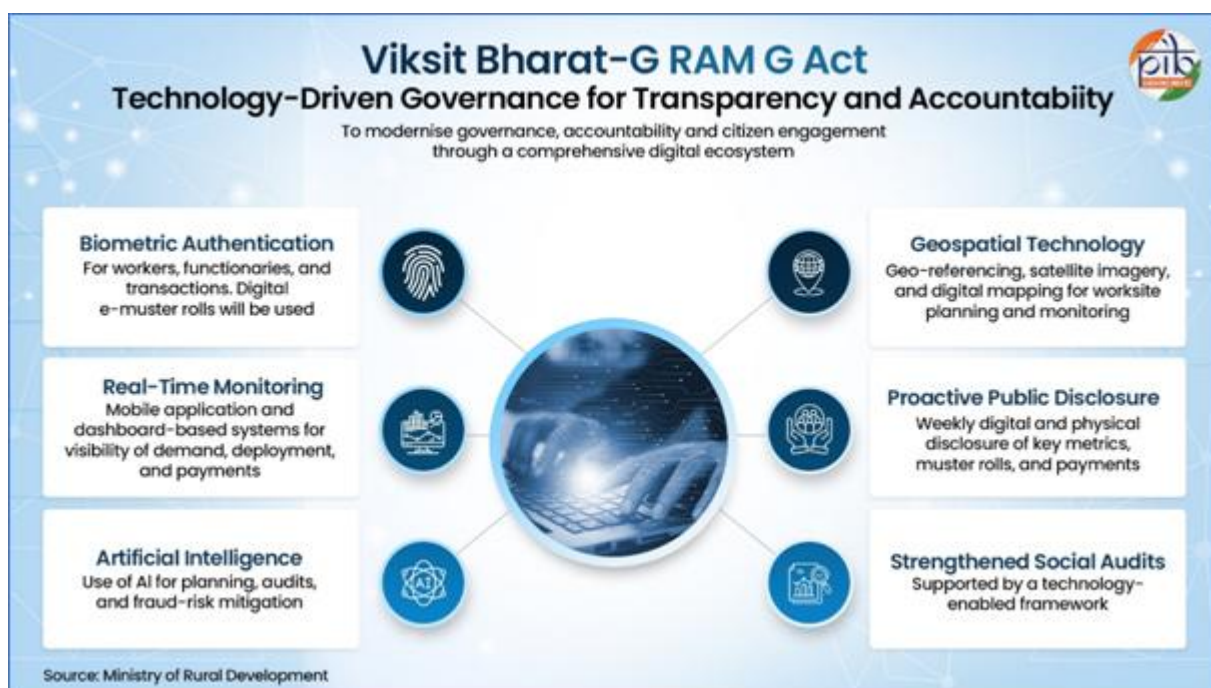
Viksit Bharat-G RAM G Act
Technology-Driven Governance for Transparency and Accountabiity

To modernise governance, accountability and citizen engagement through a comprehensive digital ecosystem

pib

Biometric Authentication
For workers, functionaries, and transactions. Digital e-muster rolls will be used

Real-Time Monitoring
Mobile application and dashboard-based systems for visibility of demand, deployment, and payments

Artificial Intelligence
Use of AI for planning, audits, and fraud-risk mitigation

Geospatial Technology
Geo-referencing, satellite imagery, and digital mapping for worksite planning and monitoring

Proactive Public Disclosure
Weekly digital and physical disclosure of key metrics, muster rolls, and payments

Strengthened Social Audits
Supported by a technology-enabled framework

Source: Ministry of Rural Development